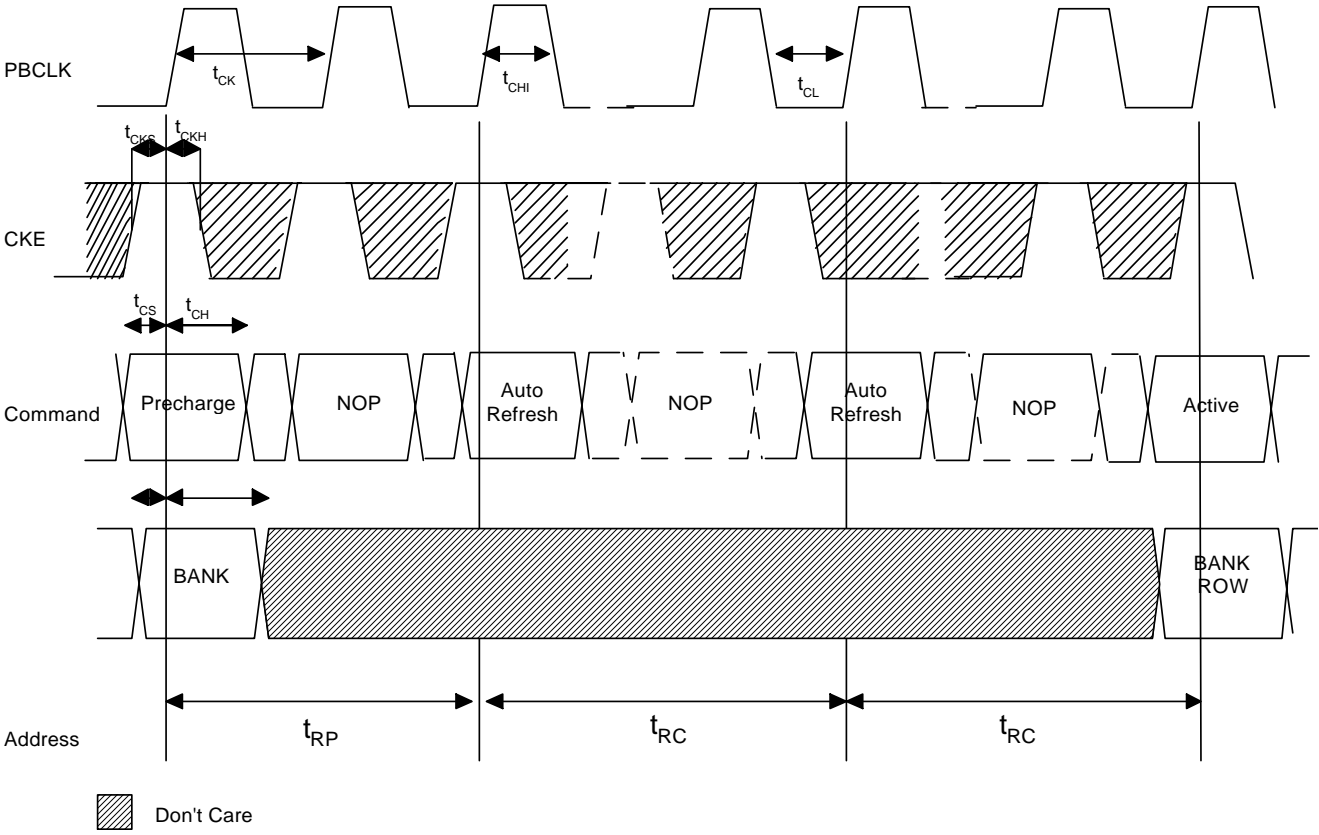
PBCLK

$t_{CK}$

$t_{CHI}$

$t_{CL}$

$t_{CKS}$ $t_{CKH}$

CKE

$t_{CS}$ $t_{CH}$

Command

Precharge

NOP

Auto Refresh

NOP

Auto Refresh

NOP

Active

BANK

BANK ROW

Address

$t_{RP}$

$t_{RC}$

$t_{RC}$

Don't Care